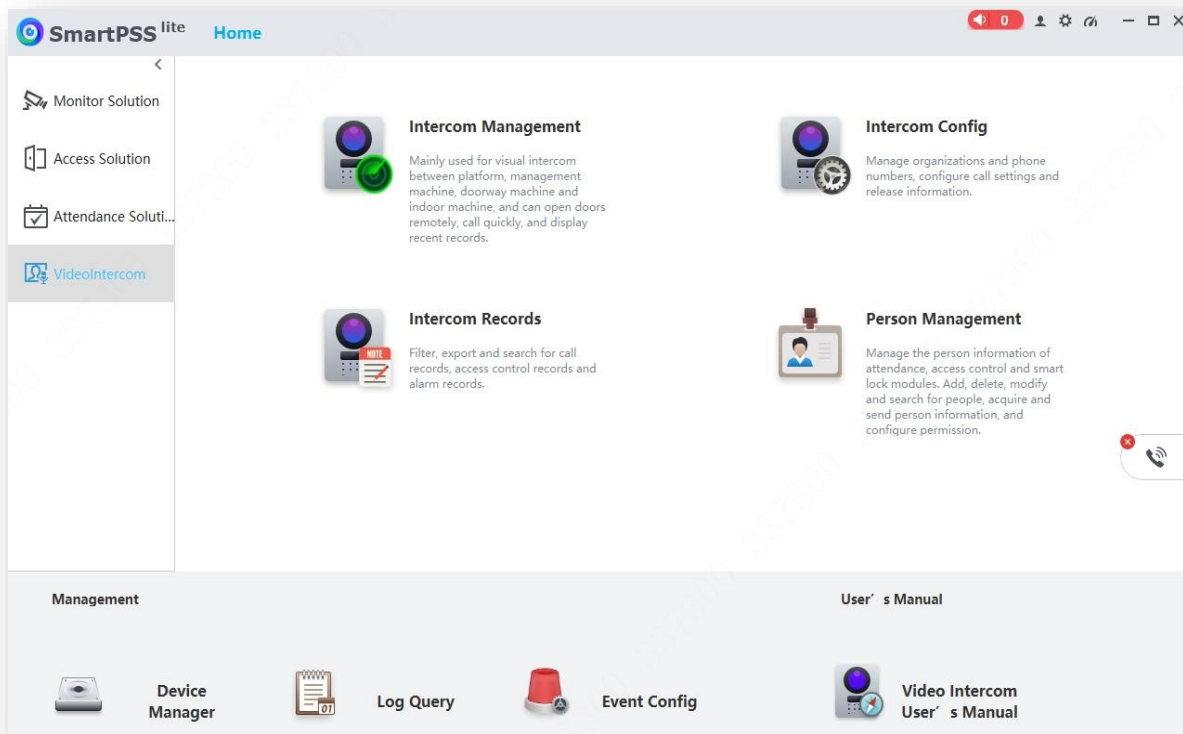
SmartPSS lite Home

0

Monitor Solution

Access Solution

Attendance Soluti...

VideoIntercom

Intercom Management
Mainly used for visual intercom between platform, management machine, doorway machine and indoor machine, and can open doors remotely, call quickly, and display recent records.

Intercom Config
Manage organizations and phone numbers, configure call settings and release information.

Intercom Records
Filter, export and search for call records, access control records and alarm records.

NOTE

Person Management
Manage the person information of attendance, access control and smart lock modules. Add, delete, modify and search for people, acquire and send person information, and configure permission.

Management

User´s Manual

Device Manager

Log Query

Event Config

Video Intercom User´s Manual